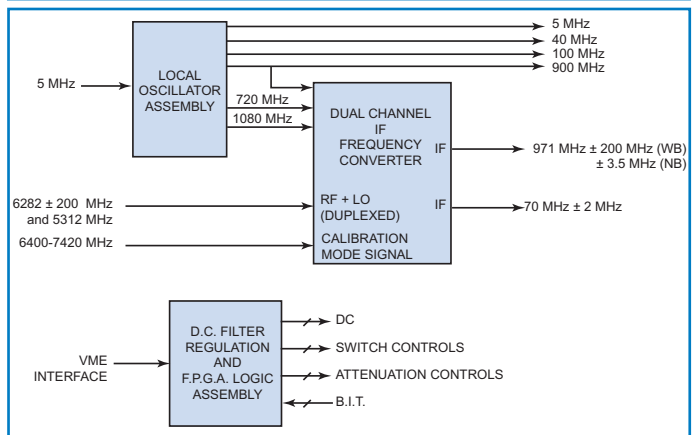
5 MHz
40 MHz
100 MHz
900 MHz

5 MHz

LOCAL OSCILLATOR ASSEMBLY

720 MHz
1080 MHz

DUAL CHANNEL IF FREQUENCY CONVERTER

IF

971 MHz ± 200 MHz (WB)
± 3.5 MHz (NB)

6282 ± 200 MHz and 5312 MHz

RF + LO (DUPLEXED)

IF

70 MHz ± 2 MHz

6400-7420 MHz

CALIBRATION MODE SIGNAL

VME INTERFACE

D.C. FILTER REGULATION AND F.P.G.A. LOGIC ASSEMBLY

DC
SWITCH CONTROLS
ATTENUATION CONTROLS
B.I.T.